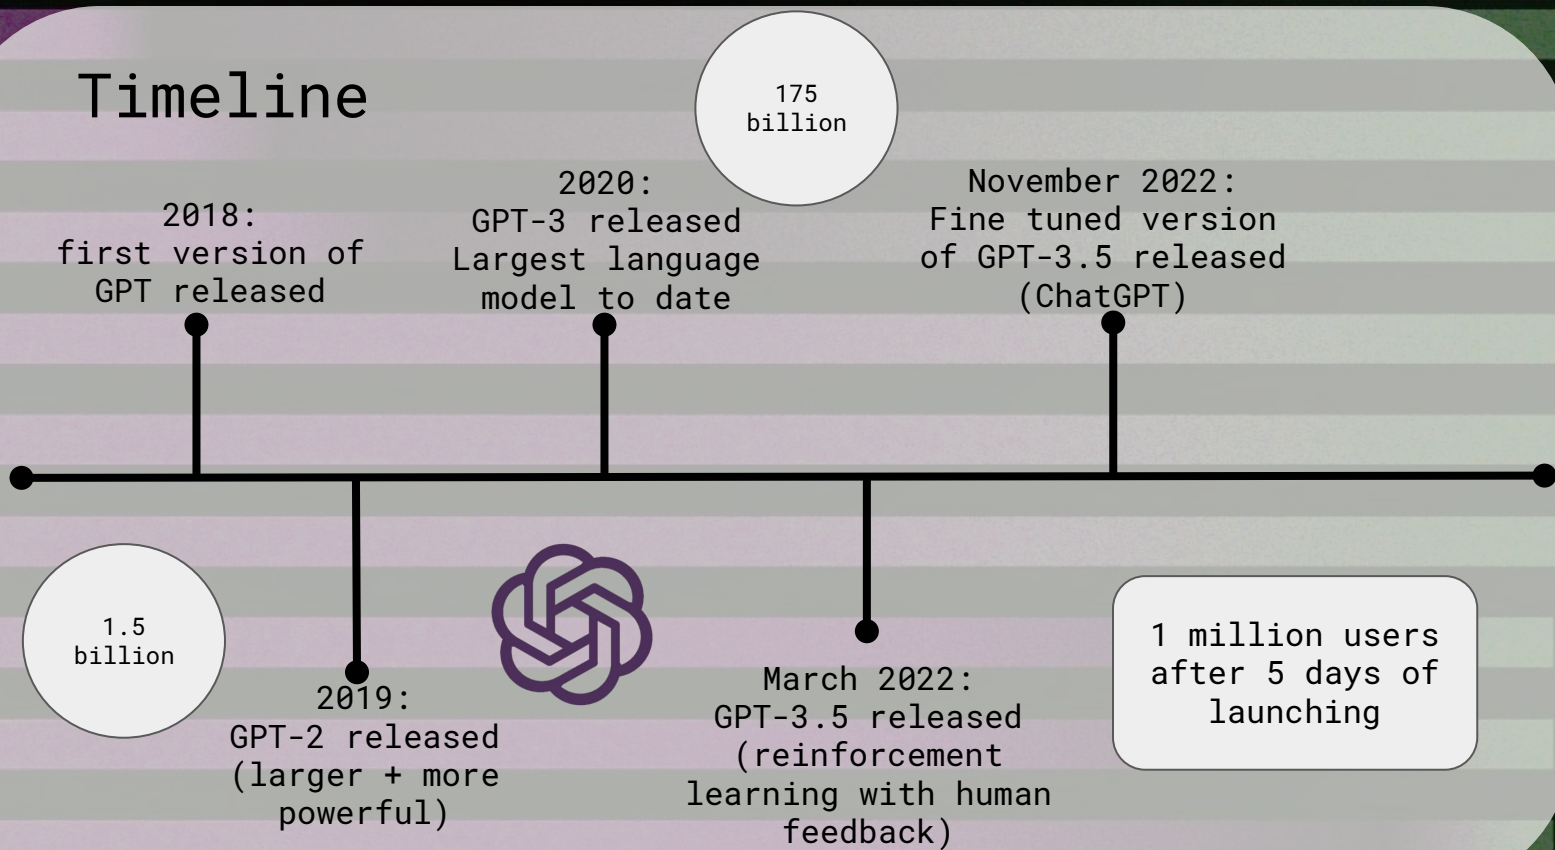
Timeline

175 billion

2018:
first version of GPT released

2020:
GPT-3 released
Largest language model to date

November 2022:
Fine tuned version of GPT-3.5 released (ChatGPT)

1.5 billion

2019:
GPT-2 released (larger + more powerful)

March 2022:
GPT-3.5 released (reinforcement learning with human feedback)

1 million users after 5 days of launching